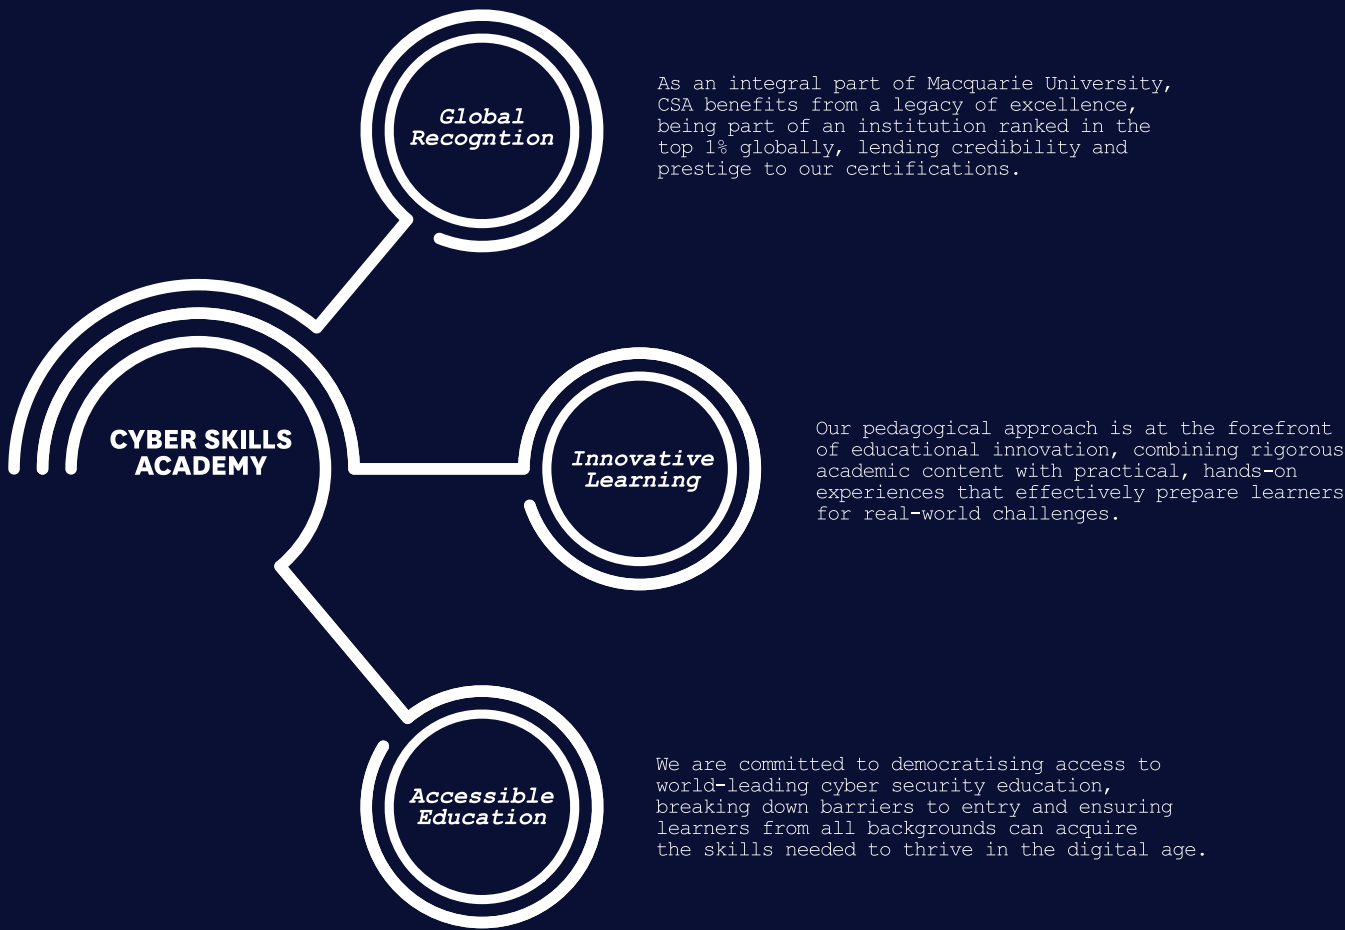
CYBER SKILLS ACADEMY

Global Recogntion

As an integral part of Macquarie University, CSA benefits from a legacy of excellence, being part of an institution ranked in the top 1% globally, lending credibility and prestige to our certifications.

Innovative Learning

Our pedagogical approach is at the forefront of educational innovation, combining rigorous academic content with practical, hands-on experiences that effectively prepare learners for real-world challenges.

Accessible Education

We are committed to democratising access to world-leading cyber security education, breaking down barriers to entry and ensuring learners from all backgrounds can acquire the skills needed to thrive in the digital age.